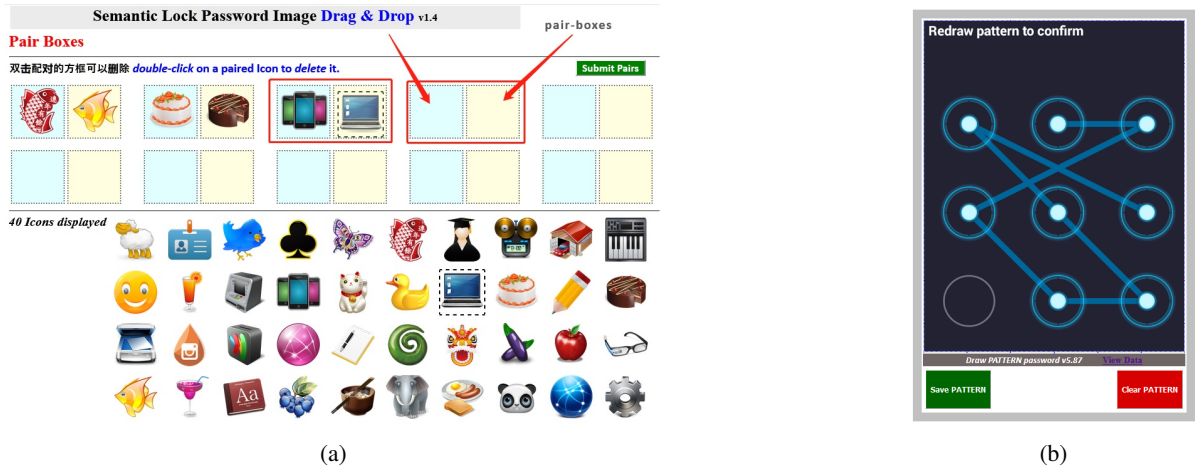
Semantic Lock Password Image Drag & Drop v1.4

pair-boxes

Pair Boxes

双击配对的方框可以删除 double-click on a paired Icon to delete it.

Submit Pairs

40 Icons displayed

Aa

(a)

Redraw pattern to confirm

Draw PATTERN password v5.87 View Data

Save PATTERN

Clear PATTERN

(b)